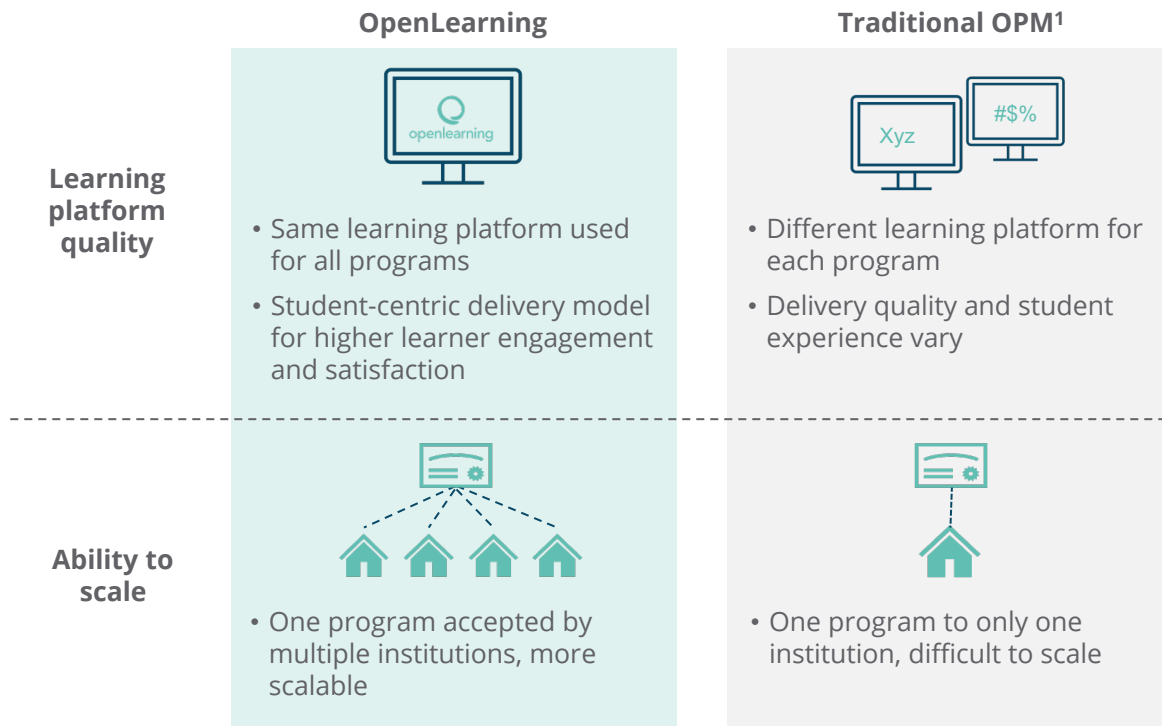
| | OpenLearning | Traditional OPM$^1$ |
|---|---|---|
| Learning platform quality | openlearning<br>• Same learning platform used for all programs<br>• Student-centric delivery model for higher learner engagement and satisfaction | Xyz #$%<br>• Different learning platform for each program<br>• Delivery quality and student experience vary |
| Ability to scale | • One program accepted by multiple institutions, more scalable | • One program to only one institution, difficult to scale |